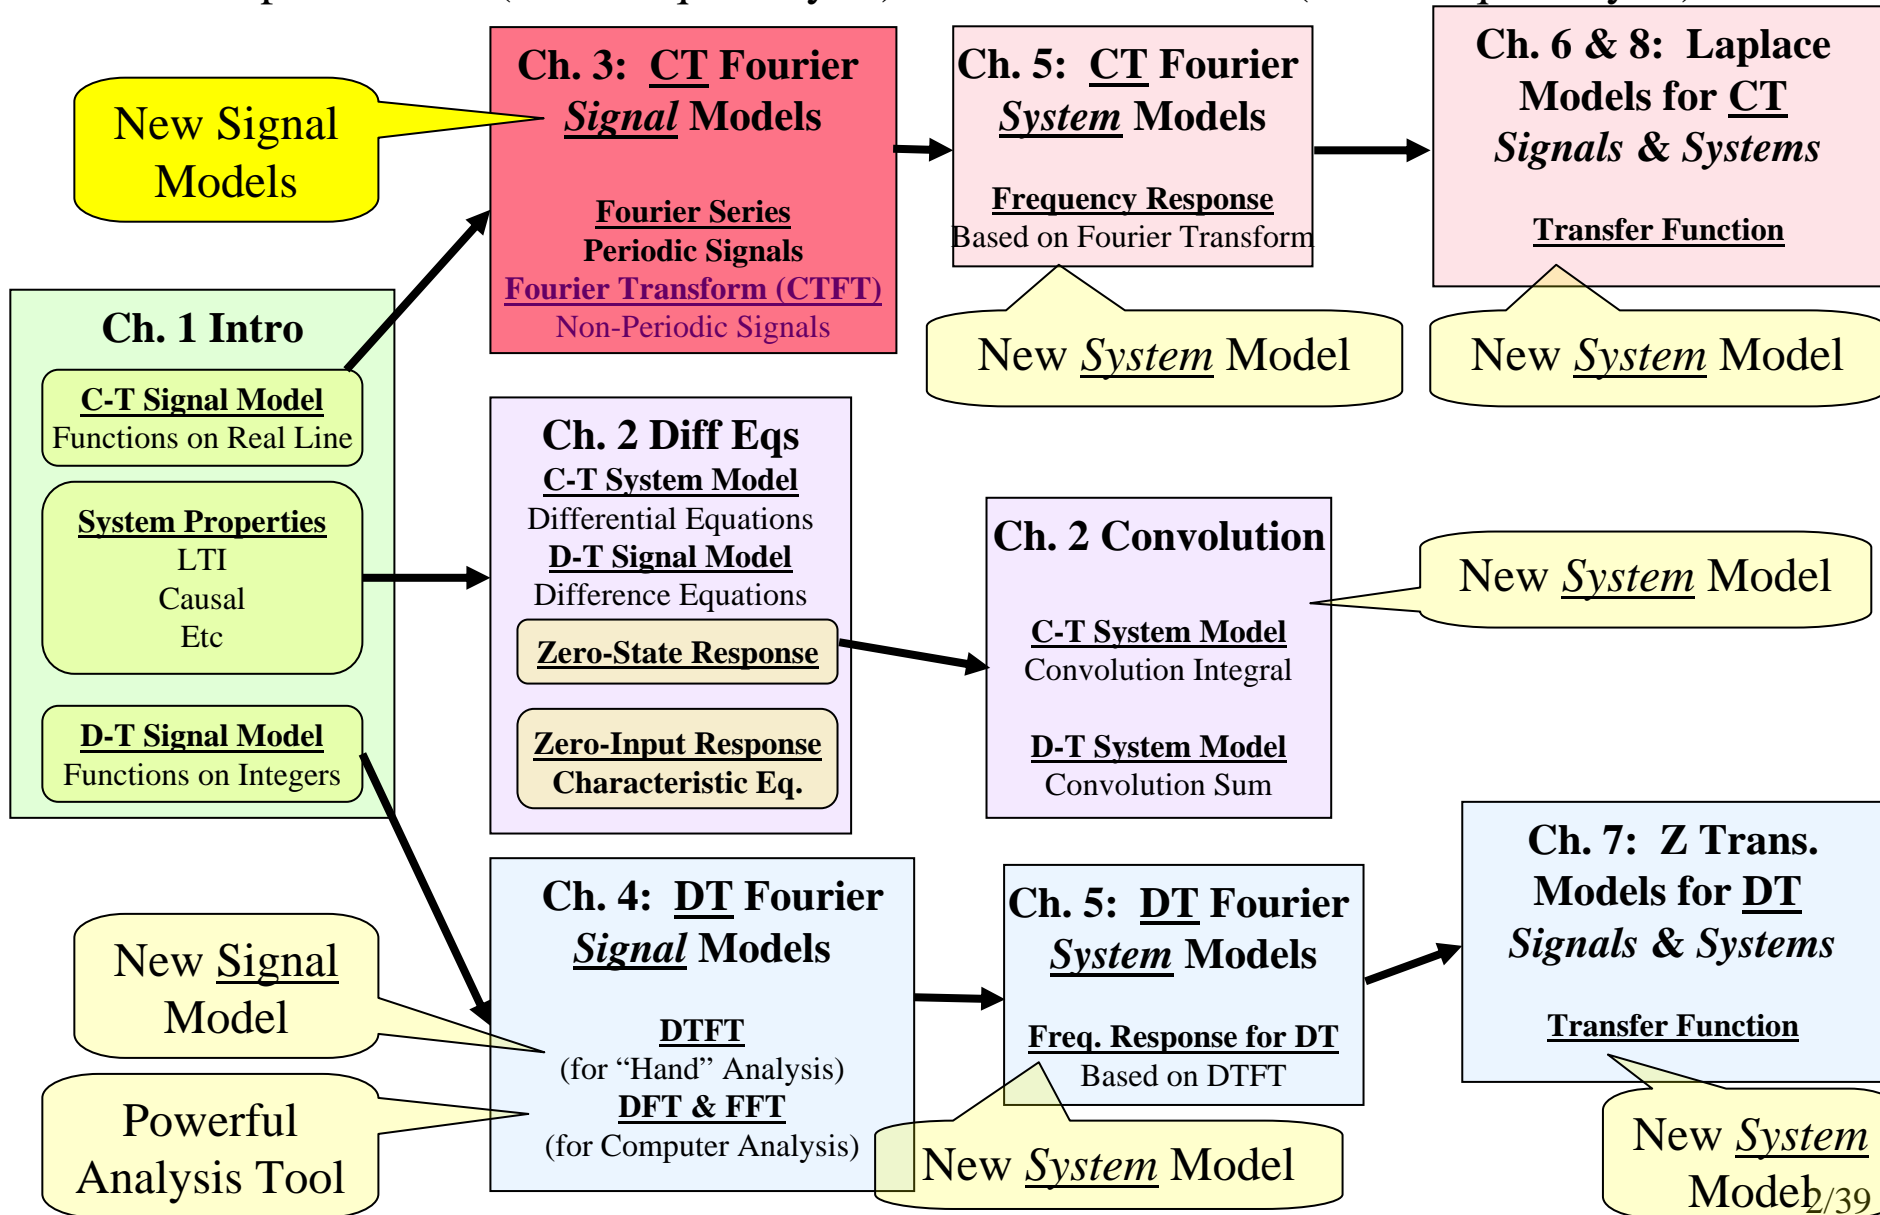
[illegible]

New Signal Models

Ch. 3: CT Fourier Signal Models

Fourier Series
Periodic Signals
Fourier Transform (CTFT)
Non-Periodic Signals

Ch. 5: CT Fourier System Models

Frequency Response
Based on Fourier Transform

New System Model

Ch. 6 & 8: Laplace Models for CT Signals & Systems

Transfer Function

New System Model

Ch. 1 Intro

C-T Signal Model
Functions on Real Line

System Properties
LTI
Causal
Etc

D-T Signal Model
Functions on Integers

Ch. 2 Diff Eqs
C-T System Model
Differential Equations
D-T Signal Model
Difference Equations

Zero-State Response

Zero-Input Response
Characteristic Eq.

Ch. 2 Convolution

C-T System Model
Convolution Integral

D-T System Model
Convolution Sum

New System Model

New Signal Model

Powerful Analysis Tool

Ch. 4: DT Fourier Signal Models

DTFT
(for "Hand" Analysis)
DFT & FFT
(for Computer Analysis)

Ch. 5: DT Fourier System Models

Freq. Response for DT
Based on DTFT

New System Model

Ch. 7: Z Trans. Models for DT Signals & Systems

Transfer Function

New System Model

2/39